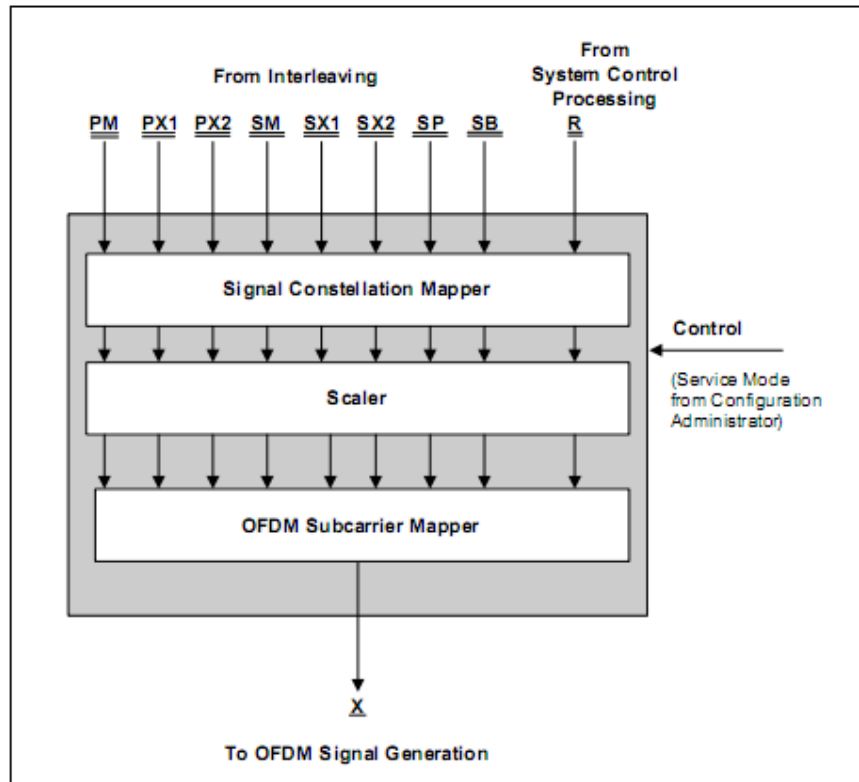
From Interleaving

From System Control Processing

PM PX1 PX2 SM SX1 SX2 SP SB R

Signal Constellation Mapper

Control

(Service Mode from Configuration Administrator)

Scaler

OFDM Subcarrier Mapper

X

To OFDM Signal Generation